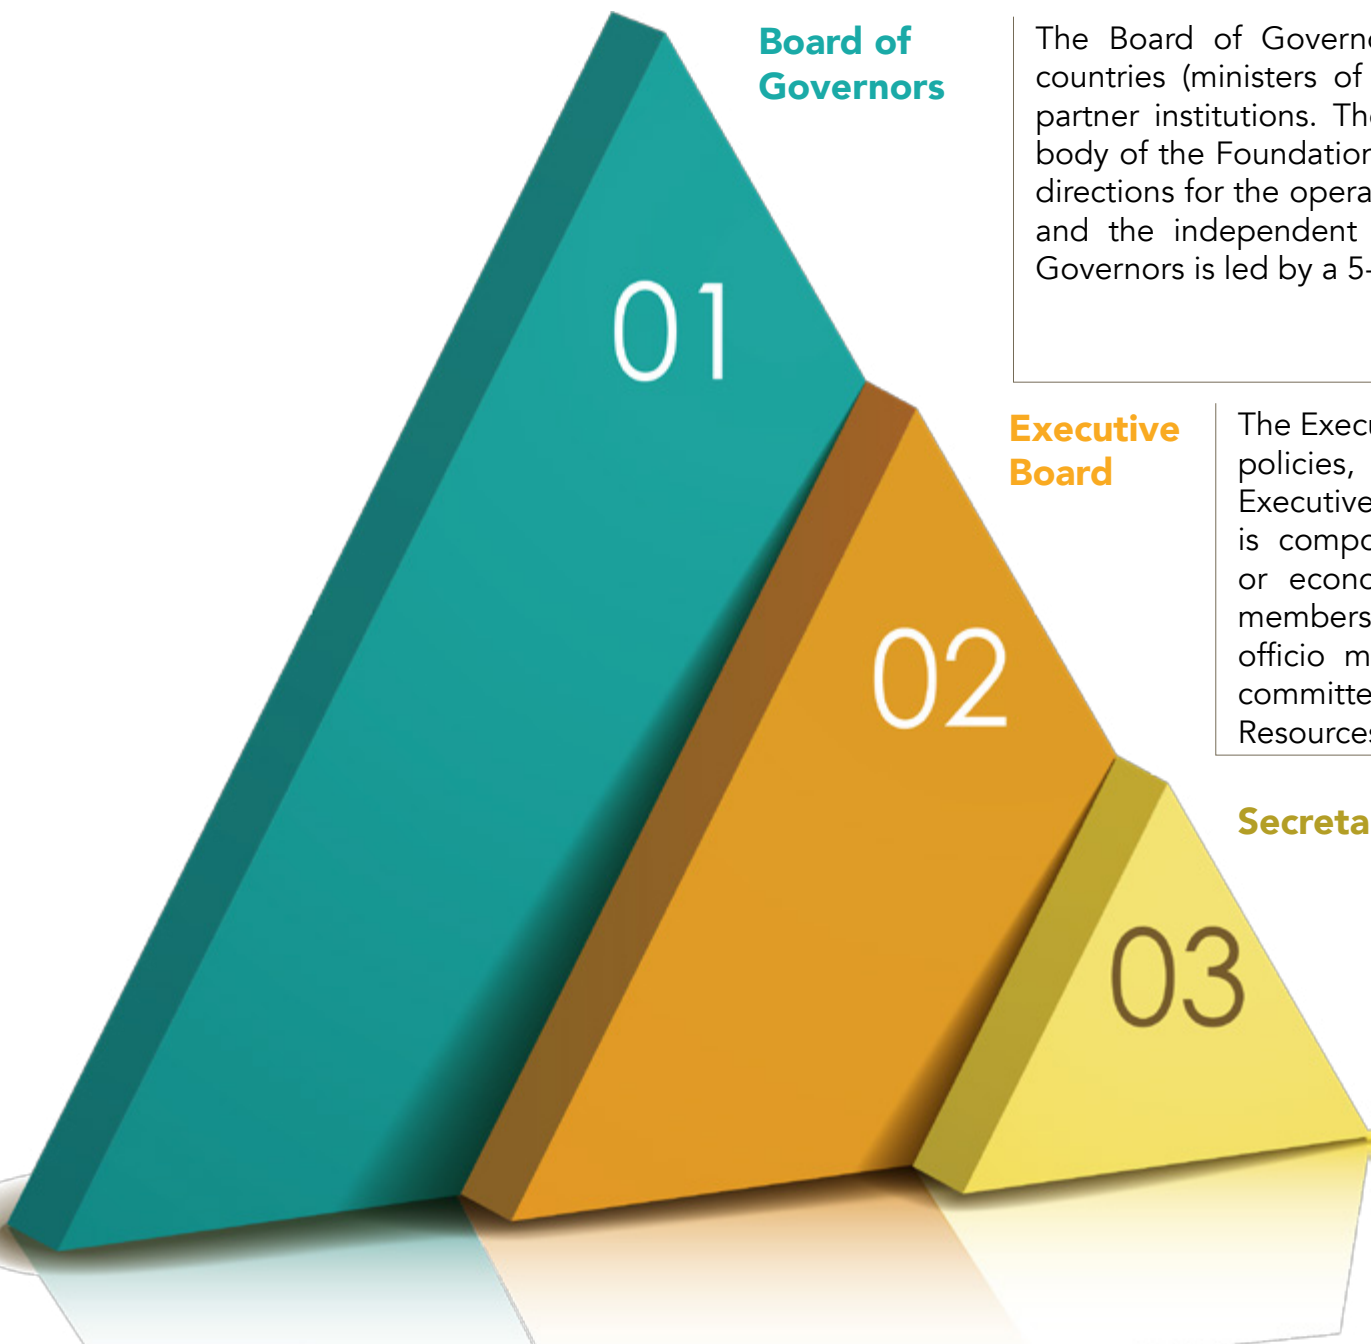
Board of Governors

The Board of Govern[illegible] countries (ministers of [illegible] partner institutions. Th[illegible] body of the Foundatio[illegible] directions for the opera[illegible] and the independent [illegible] Governors is led by a 5-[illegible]

01

Executive Board

The Exec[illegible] policies, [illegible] Executive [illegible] is compo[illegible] or econo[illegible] members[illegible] officio m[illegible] committe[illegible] Resource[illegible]

02

Secreta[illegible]

03